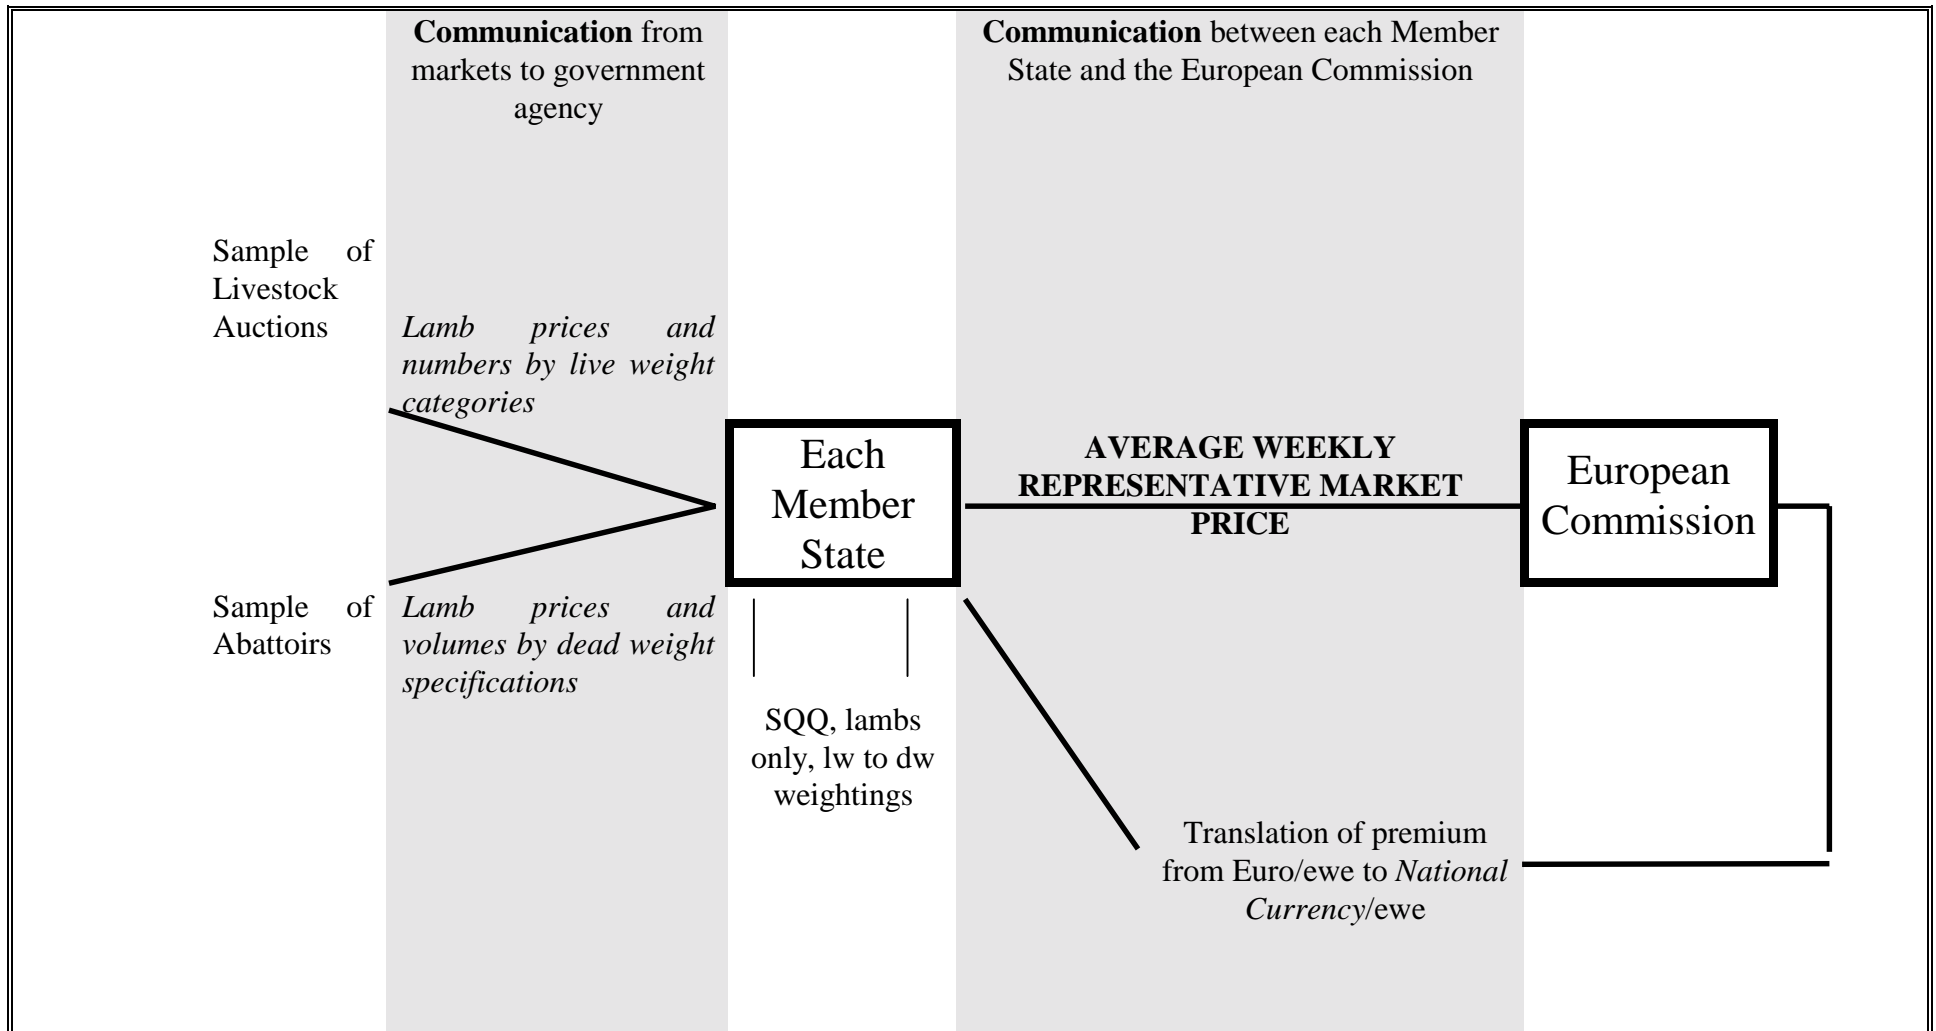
**Communication** from markets to government agency

**Communication** between each Member State and the European Commission

Sample of Livestock Auctions

*Lamb prices and numbers by live weight categories*

Each Member State

**AVERAGE WEEKLY REPRESENTATIVE MARKET PRICE**

European Commission

Sample of Abattoirs

*Lamb prices and volumes by dead weight specifications*

SQQ, lambs only, lw to dw weightings

Translation of premium from Euro/ewe to *National Currency*/ewe